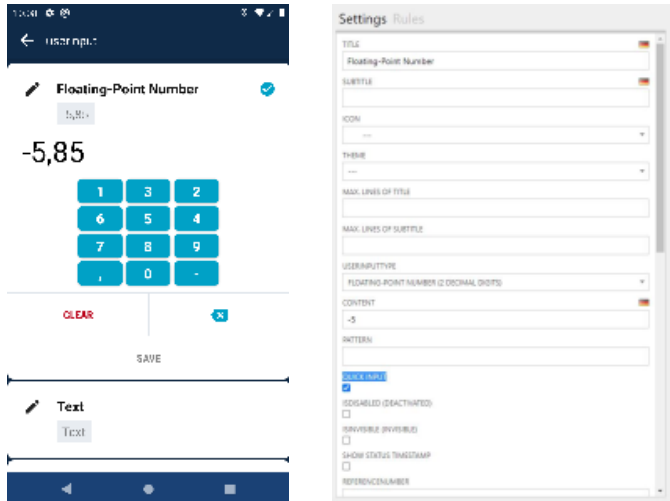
10:41

User input

Floating-Point Number

5,85

-5,85

| 1 | 3 | 2 |
|---|---|---|
| 6 | 5 | 4 |
| 7 | 8 | 9 |
| , | 0 | - |

CLEAR

SAVE

Text

Text

Settings Rules

TITLE

Floating-Point Number

SUBTITLE

ICON

---

THEME

---

MAX. LINES OF TITLE

MAX. LINES OF SUBTITLE

USERINPUTTYPE

FLOATING-POINT NUMBER (2 DECIMAL DIGITS)

CONTENT

-5

PATTERN

QUICK INPUT

ISDISABLED (DEACTIVATED)

ISINVISIBLE (INVISIBLE)

SHOW STATUS TIMESTAMP

REFERENCENUMBER